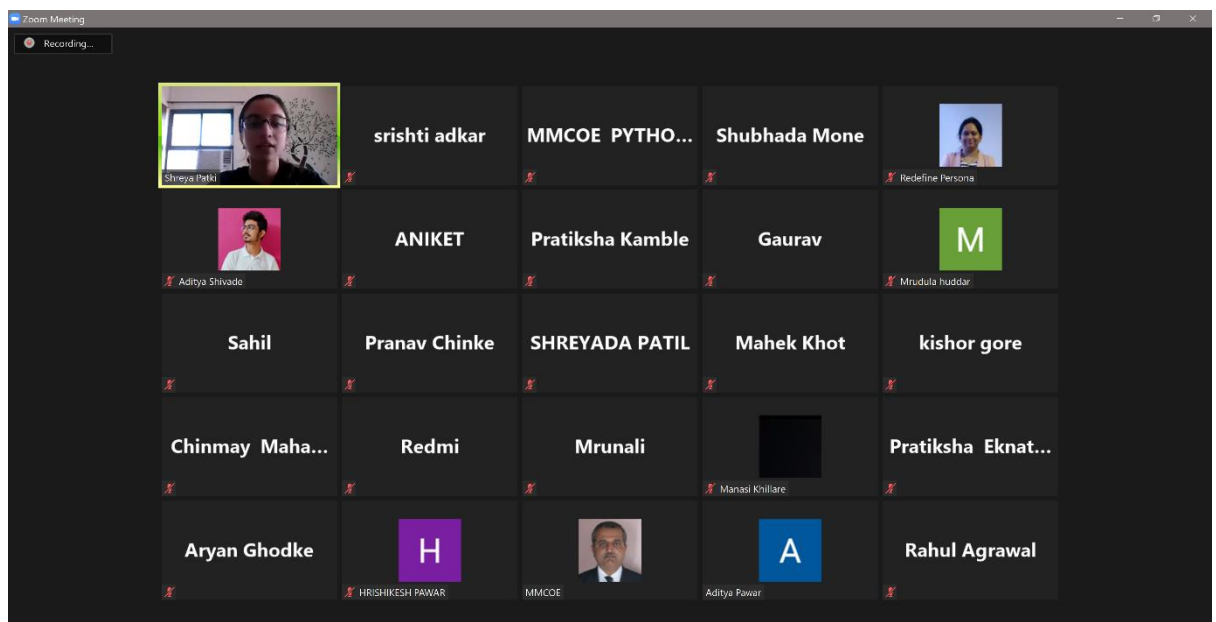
Zoom Meeting

Recording...

Shreya Patki

srishti adkar

MMCOE PYTHO...

Shubhada Mone

Redefine Persona

Aditya Shivade

ANIKET

Pratiksha Kamble

Gaurav

M

Mrudula huddar

Sahil

Pranav Chinke

SHREYADA PATIL

Mahek Khot

kishor gore

Chinmay Maha...

Redmi

Mrunali

Manasi Khillare

Pratiksha Eknat...

Aryan Ghodke

H

HRISHIKESH PAWAR

MMCOE

A

Aditya Pawar

Rahul Agrawal